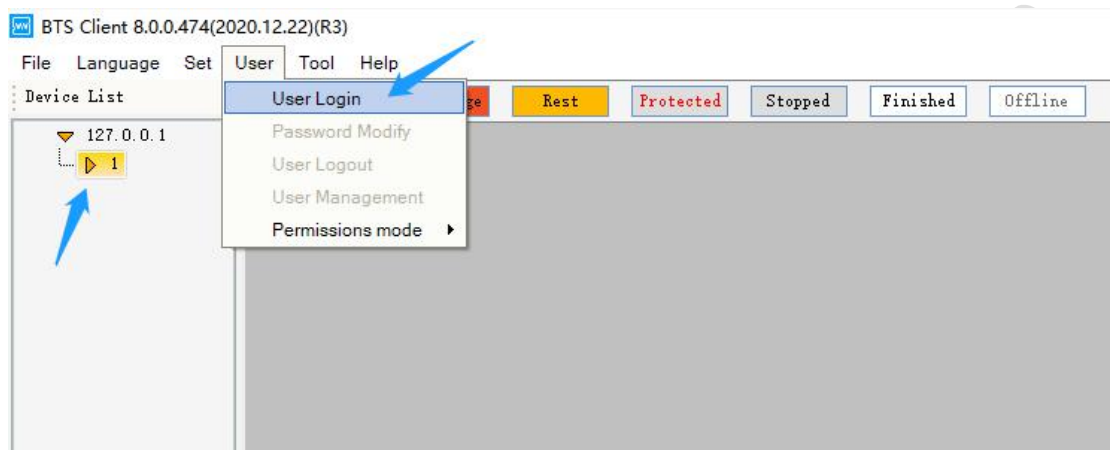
BTS Client 8.0.0.474(2020.12.22)(R3)

File Language Set User Tool Help

Device List

127.0.0.1

1

User Login

Password Modify

User Logout

User Management

Permissions mode

ge

Rest

Protected

Stopped

Finished

Offline